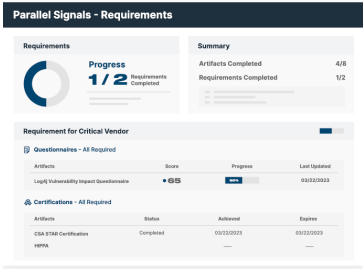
Parallel Signals - Requirements

Requirements

Progress

1 / 2 Requirements Completed

Summary

Artifacts Completed 4/6

Requirements Completed 1/2

Requirement for Critical Vendor

Questionnaires - All Required

| Artifacts | Score | Progress | Last Updated |
|---|---|---|---|
| Log4j Vulnerability Impact Questionnaire | • 65 | 60% | 03/22/2023 |

Certifications - All Required

| Artifacts | Status | Achieved | Expires |
|---|---|---|---|
| CSA STAR Certification | Completed | 03/22/2023 | 03/22/2023 |
| HIPPA | | — | — |